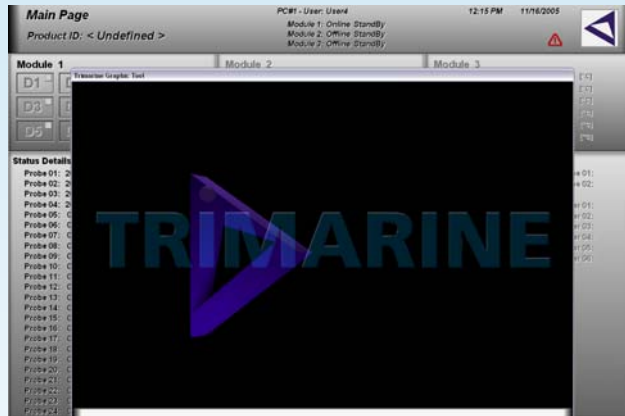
Main Page

Product ID: < Undefined >

PC#1 - User: User4
Module 1: Online StandBy
Module 2: Offline StandBy
Module 3: Offline StandBy

12:15 PM 11/16/2005

Module 1

Module 2

Module 3

Trimarine Graphic Tool

D1

D3

D5

Status Details

Probe 01: 2
Probe 02: 2
Probe 03: 2
Probe 04: 2
Probe 05: C
Probe 06: C
Probe 07: C
Probe 08: C
Probe 09: C
Probe 10: C
Probe 11: C
Probe 12: C
Probe 13: C
Probe 14: C
Probe 15: C
Probe 16: C
Probe 17: C
Probe 18: C
Probe 19: C
Probe 20: C
Probe 21: C
Probe 22: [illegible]
Probe 23: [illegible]
Probe 24: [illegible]

TRIMARINE

[°C]
[°C]
[°C]
[%]
[%]
[%]

e 01:
e 02:

r 01:
r 02:
r 03:
r 04:
r 05:
r 06: